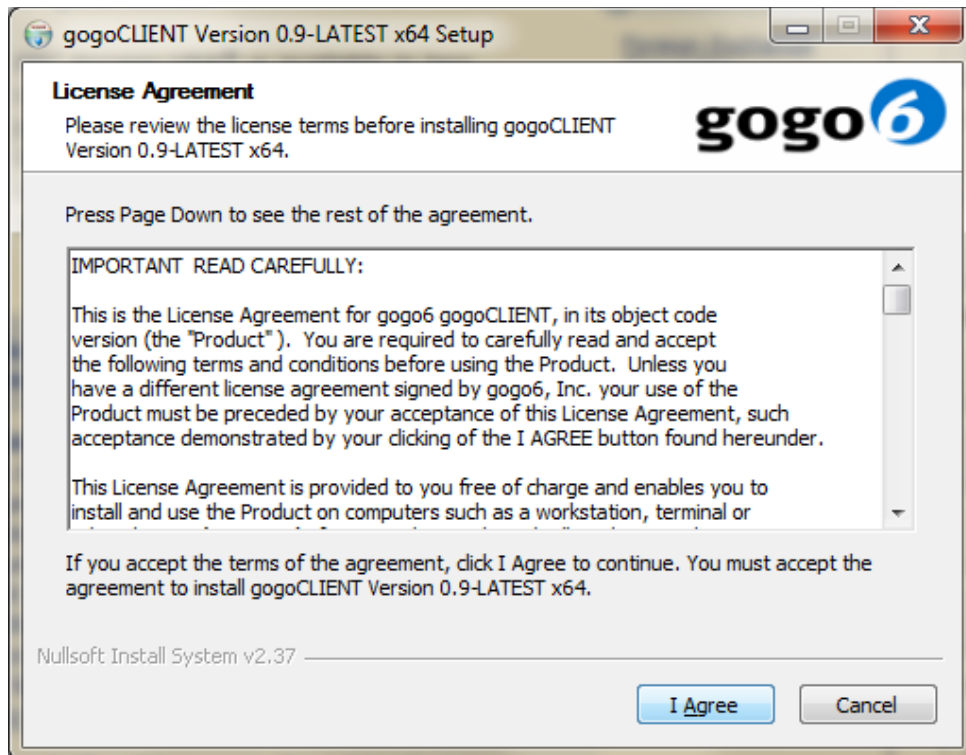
gogoCLIENT Version 0.9-LATEST x64 Setup

License Agreement

Please review the license terms before installing gogoCLIENT Version 0.9-LATEST x64.

gogo6

Press Page Down to see the rest of the agreement.

IMPORTANT READ CAREFULLY:

This is the License Agreement for gogo6 gogoCLIENT, in its object code version (the "Product"). You are required to carefully read and accept the following terms and conditions before using the Product. Unless you have a different license agreement signed by gogo6, Inc. your use of the Product must be preceded by your acceptance of this License Agreement, such acceptance demonstrated by your clicking of the I AGREE button found hereunder.

This License Agreement is provided to you free of charge and enables you to install and use the Product on computers such as a workstation, terminal or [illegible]

If you accept the terms of the agreement, click I Agree to continue. You must accept the agreement to install gogoCLIENT Version 0.9-LATEST x64.

Nullsoft Install System v2.37

I Agree

Cancel